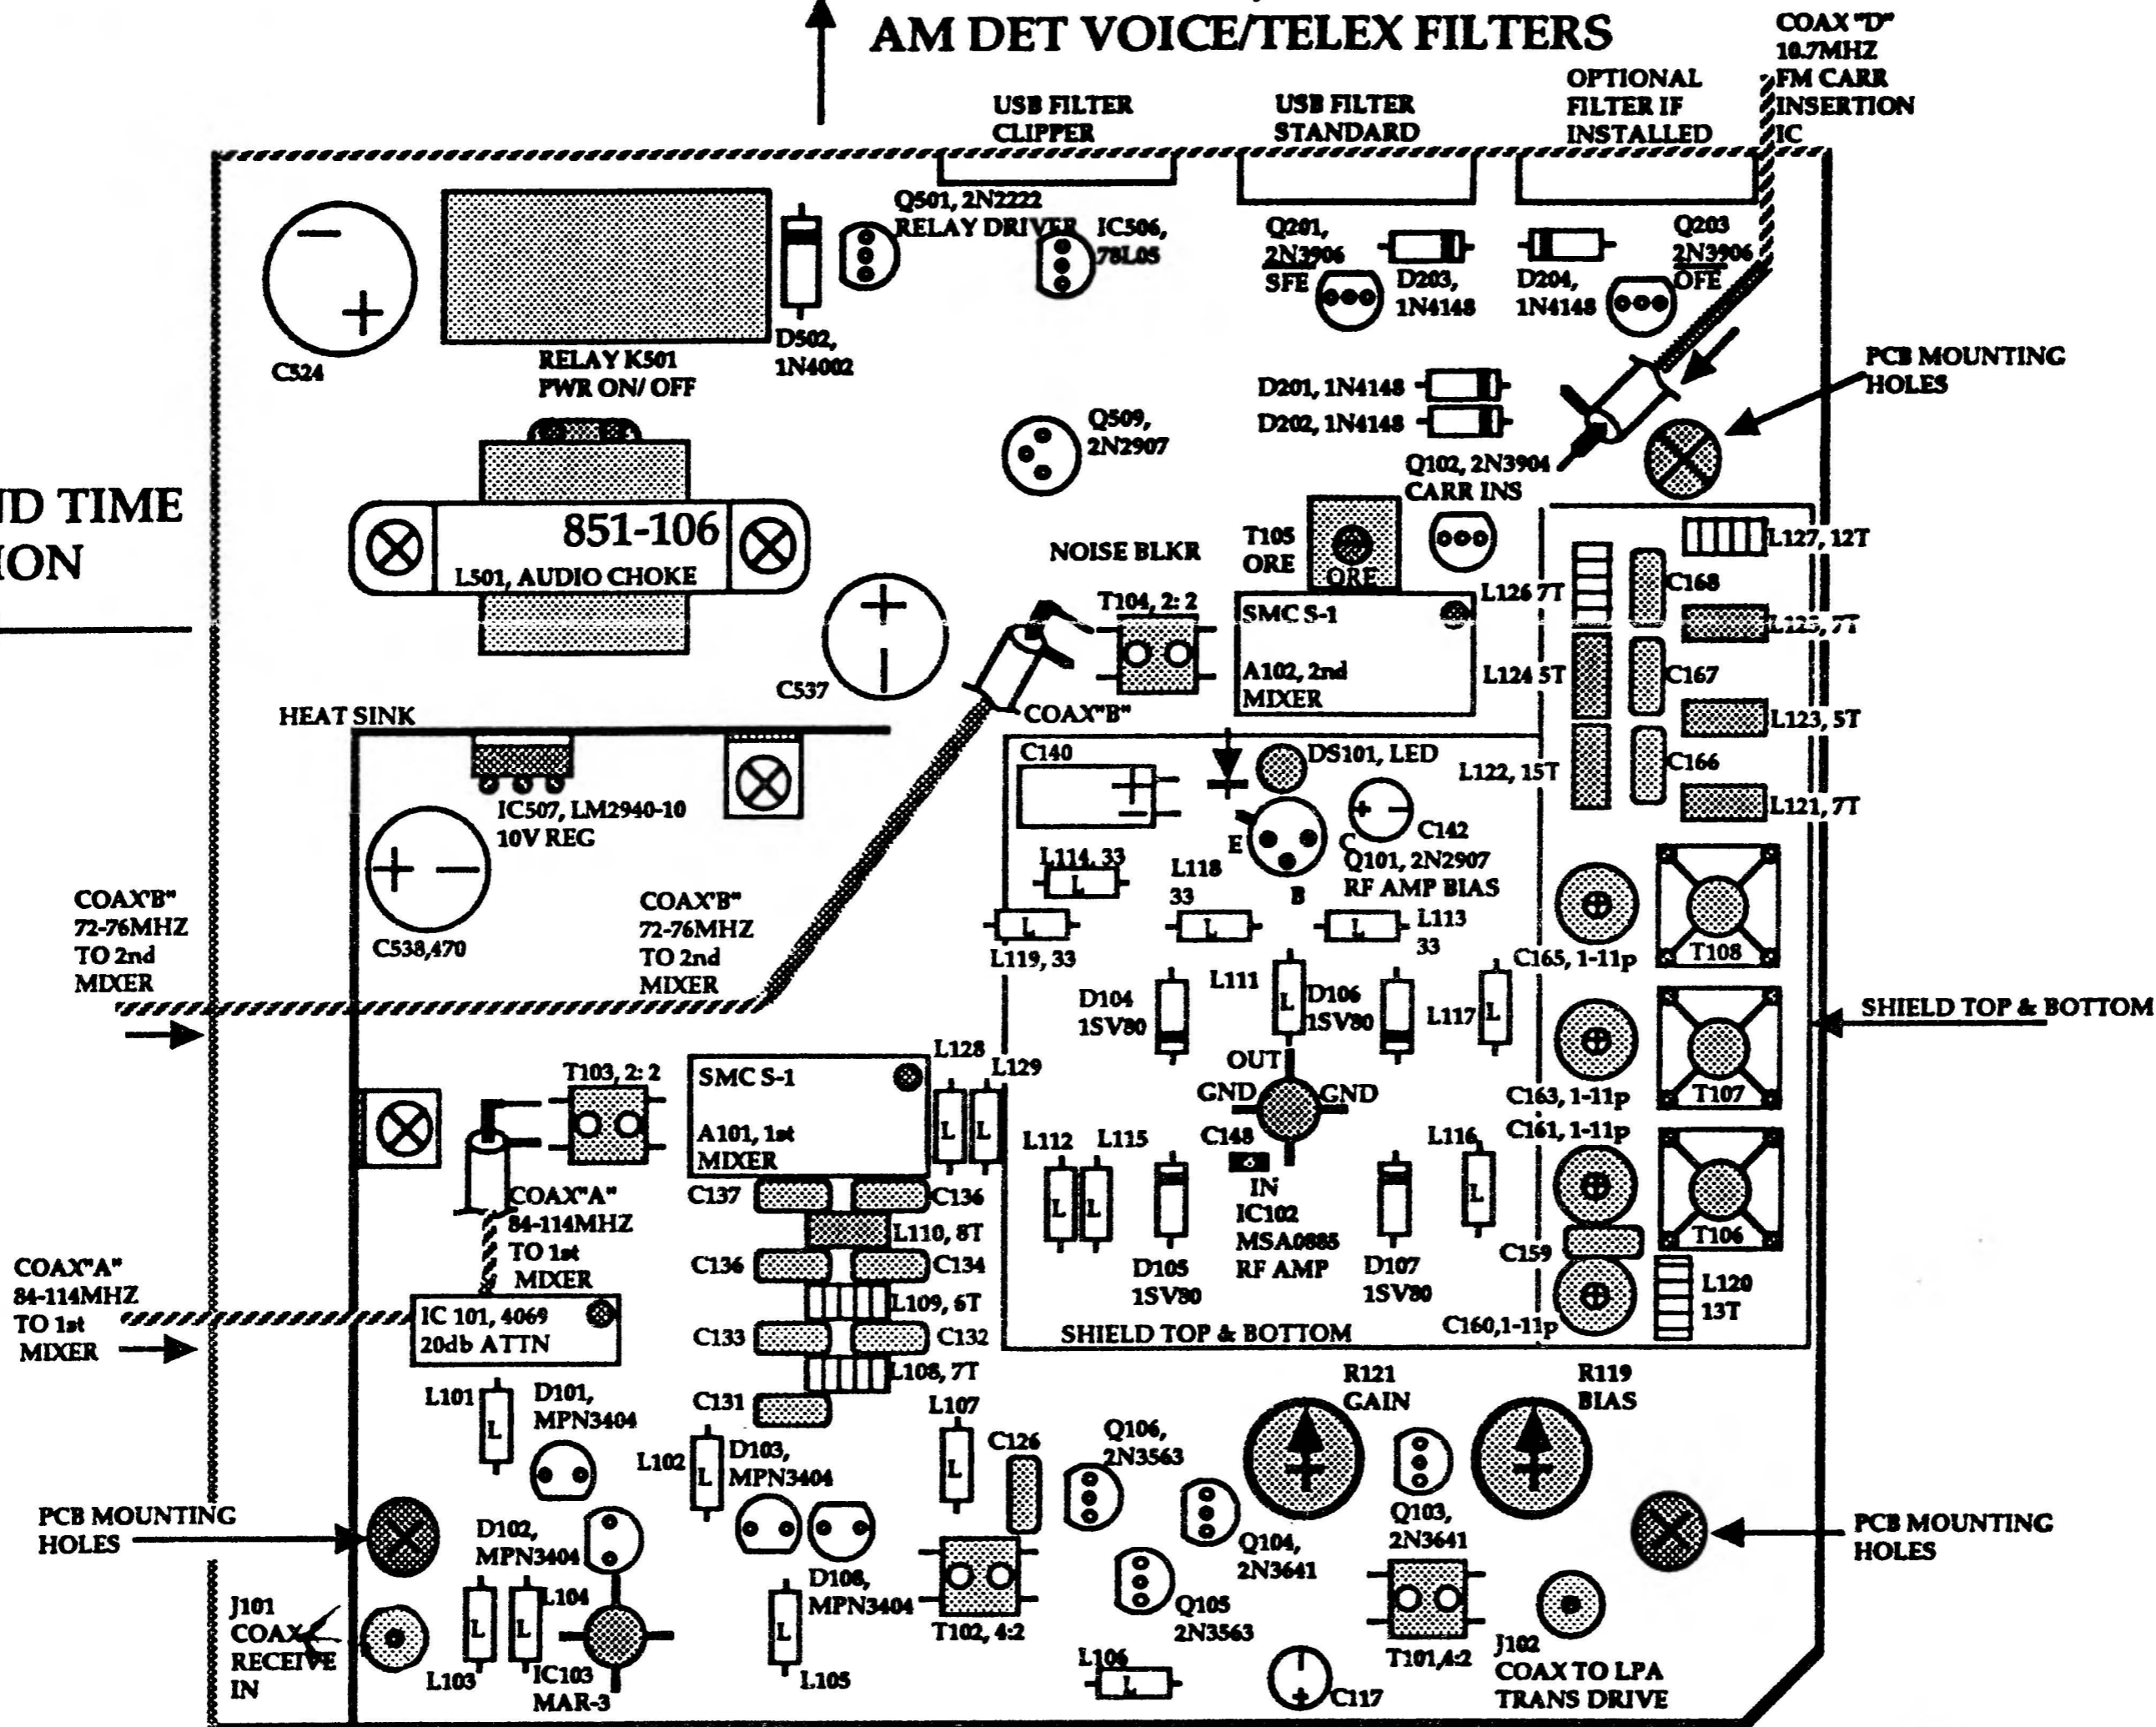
AM DET VOICE/TELEX FILTERS

COAX "D"
10.7MHZ
FM CARR
INSERTION
IC

USB FILTER
CLIPPER

USB FILTER
STANDARD

OPTIONAL
FILTER IF
INSTALLED

Q501, 2N2222
RELAY DRIVER

IC506,
78L05

Q201,
2N3906
SFE

D203,
1N4148

D204,
1N4148

Q203
2N3906
OFE

C524

RELAY K501
PWR ON/ OFF

D502,
1N4002

D201, 1N4148
D202, 1N4148

PCB MOUNTING
HOLES

Q509,
2N2907

Q102, 2N3904
CARR INS

ND TIME
ION

851-106
L501, AUDIO CHOKE

NOISE BLKR

T105
ORE

ORE

L127, 12T

T104, 2: 2

SMC S-1

A102, 2nd
MIXER

L126 7T

C168

L125, 7T

C537

COAX"B"

L124 5T

C167

L123, 5T

HEAT SINK

C140

DS101, LED

L122, 15T

C166

L121, 7T

IC507, LM2940-10
10V REG

E

C

C142

Q101, 2N2907
RF AMP BIAS

L114, 33

L118
33

B

L113
33

L119, 33

L

COAX"B"
72-76MHZ
TO 2nd
MIXER

C538,470

COAX"B"
72-76MHZ
TO 2nd
MIXER

C165, 1-11p

T108

D104
1SV80

L111

D106
1SV80

L117

SHIELD TOP & BOTTOM

T107

OUT

GND

GND

C163, 1-11p

C161, 1-11p

T103, 2: 2

SMC S-1

A101, 1st
MIXER

L128

L129

L112

L115

C148

L116

IN
IC102
MSA0885
RF AMP

T106

COAX"A"
84-114MHZ
TO 1st
MIXER

C137

C136

L110, 8T

C136

C134

C159

D105
1SV80

D107
1SV80

L120
13T

COAX"A"
84-114MHZ
TO 1st
MIXER

IC 101, 4069
20db ATTN

L109, 6T

C133

C132

SHIELD TOP & BOTTOM

C160,1-11p

L108, 7T

R121
GAIN

R119
BIAS

L101

D101,
MPN3404

C131

L107

C126

Q106,
2N3563

L102

D103,
MPN3404

PCB MOUNTING
HOLES

D102,
MPN3404

Q104,
2N3641

Q103,
2N3641

PCB MOUNTING
HOLES

D108,
MPN3404

Q105
2N3563

T101,4:2

T102, 4:2

L104

J101
COAX
RECEIVE
IN

L103

IC103
MAR-3

L105

L106

C117

J102
COAX TO LPA
TRANS DRIVE